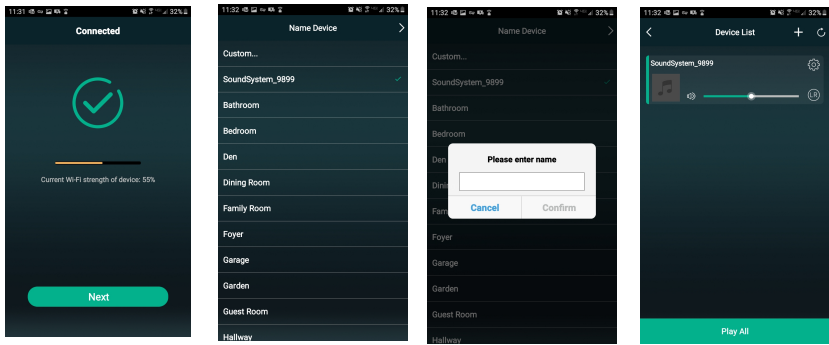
11:31 32%

Connected

Current Wi-Fi strength of device: 55%

Next

11:32 32%

Name Device

Custom...

SoundSystem_9899

Bathroom

Bedroom

Den

Dining Room

Family Room

Foyer

Garage

Garden

Guest Room

Hallway

11:32 32%

Name Device

Custom...

SoundSystem_9899

Bathroom

Bedroom

Den

Dini

Fam

Please enter name

Cancel

Confirm

Foyer

Garage

Garden

Guest Room

Hallway

11:32 32%

Device List

SoundSystem_9899

LR

Play All